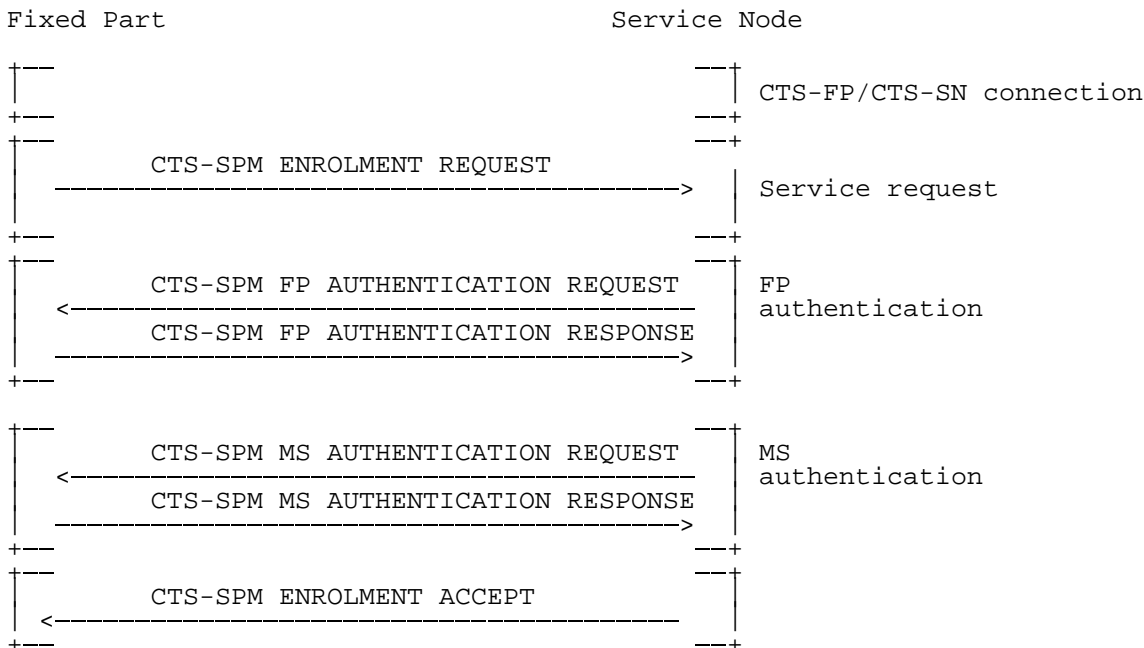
Fixed Part

Service Node

CTS-FP/CTS-SN connection

CTS-SPM ENROLMENT REQUEST

Service request

CTS-SPM FP AUTHENTICATION REQUEST

CTS-SPM FP AUTHENTICATION RESPONSE

FP authentication

CTS-SPM MS AUTHENTICATION REQUEST

CTS-SPM MS AUTHENTICATION RESPONSE

MS authentication

CTS-SPM ENROLMENT ACCEPT